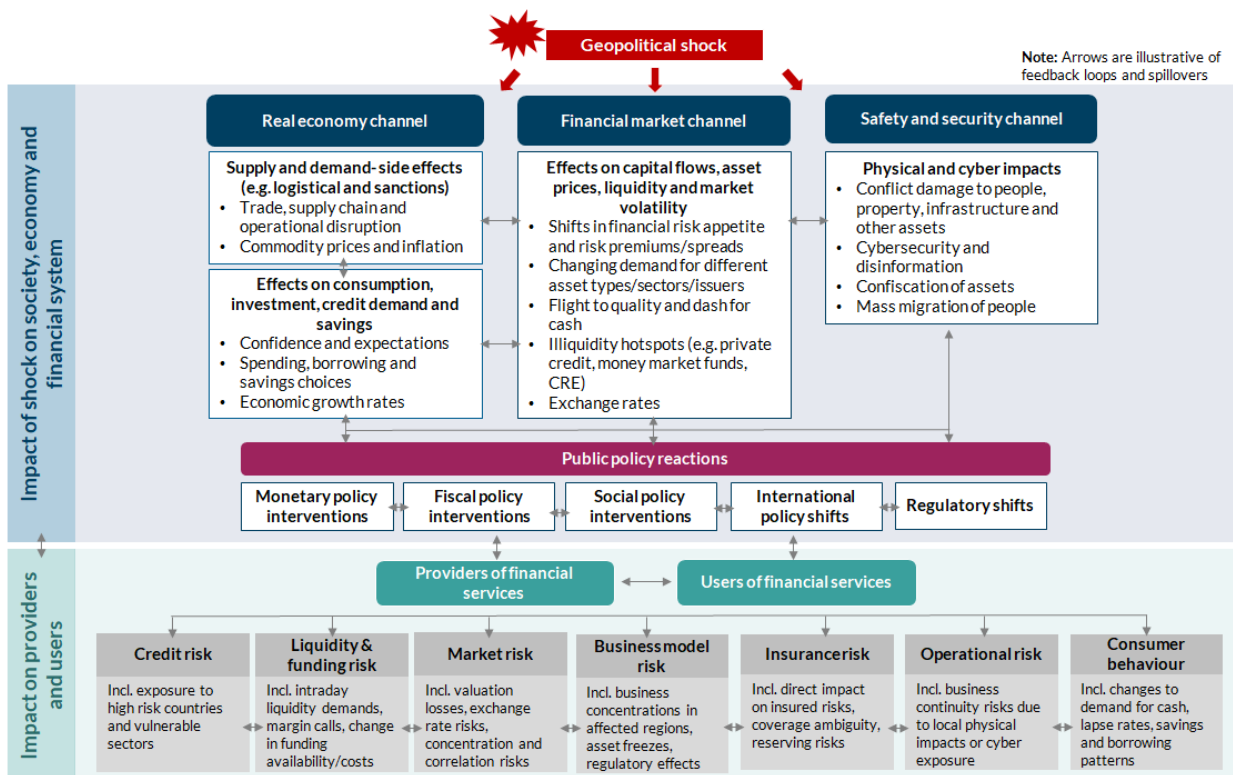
Geopolitical shock

Note: Arrows are illustrative of feedback loops and spillovers

Impact of shock on society, economy and financial system

Real economy channel

Supply and demand- side effects (e.g. logistical and sanctions)
• Trade, supply chain and operational disruption
• Commodity prices and inflation

Effects on consumption, investment, credit demand and savings
• Confidence and expectations
• Spending, borrowing and savings choices
• Economic growth rates

Financial market channel

Effects on capital flows, asset prices, liquidity and market volatility
• Shifts in financial risk appetite and risk premiums/spreads
• Changing demand for different asset types/sectors/issuers
• Flight to quality and dash for cash
• Illiquidity hotspots (e.g. private credit, money market funds, CRE)
• Exchange rates

Safety and security channel

Physical and cyber impacts
• Conflict damage to people, property, infrastructure and other assets
• Cybersecurity and disinformation
• Confiscation of assets
• Mass migration of people

Public policy reactions

Monetary policy interventions

Fiscal policy interventions

Social policy interventions

International policy shifts

Regulatory shifts

Impact on providers and users

Providers of financial services

Users of financial services

Credit risk
Incl. exposure to high risk countries and vulnerable sectors

Liquidity & funding risk
Incl. intraday liquidity demands, margin calls, change in funding availability/costs

Market risk
Incl. valuation losses, exchange rate risks, concentration and correlation risks

Business model risk
Incl. business concentrations in affected regions, asset freezes, regulatory effects

Insurance risk
Incl. direct impact on insured risks, coverage ambiguity, reserving risks

Operational risk
Incl. business continuity risks due to local physical impacts or cyber exposure

Consumer behaviour
Incl. changes to demand for cash, lapse rates, savings and borrowing patterns